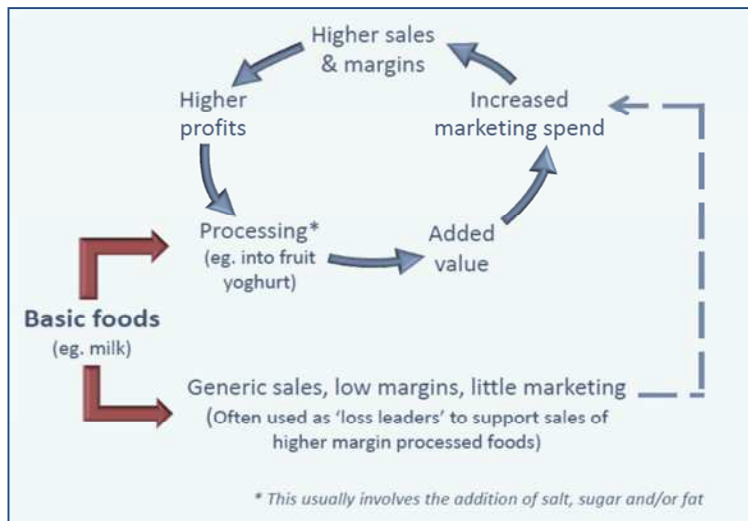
Higher sales & margins

Higher profits

Increased marketing spend

Processing* (eg. into fruit yoghurt)

Added value

Basic foods (eg. milk)

Generic sales, low margins, little marketing (Often used as 'loss leaders' to support sales of higher margin processed foods)

* This usually involves the addition of salt, sugar and/or fat